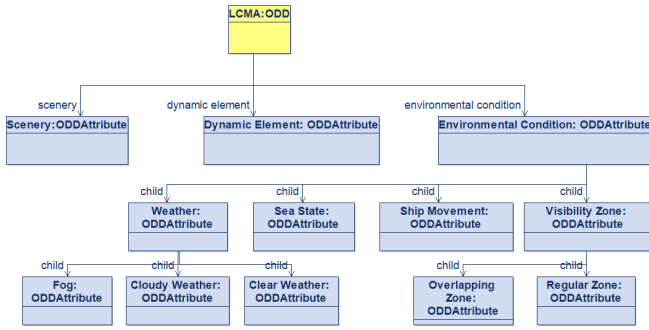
LCMA:ODD

scenery

dynamic element

environmental condition

Scenery:ODDAttribute

Dynamic Element: ODDAttribute

Environmental Condition: ODDAttribute

child

child

child

child

Weather: ODDAttribute

Sea State: ODDAttribute

Ship Movement: ODDAttribute

Visibility Zone: ODDAttribute

child

child

child

child

child

Fog: ODDAttribute

Cloudy Weather: ODDAttribute

Clear Weather: ODDAttribute

Overlapping Zone: ODDAttribute

Regular Zone: ODDAttribute